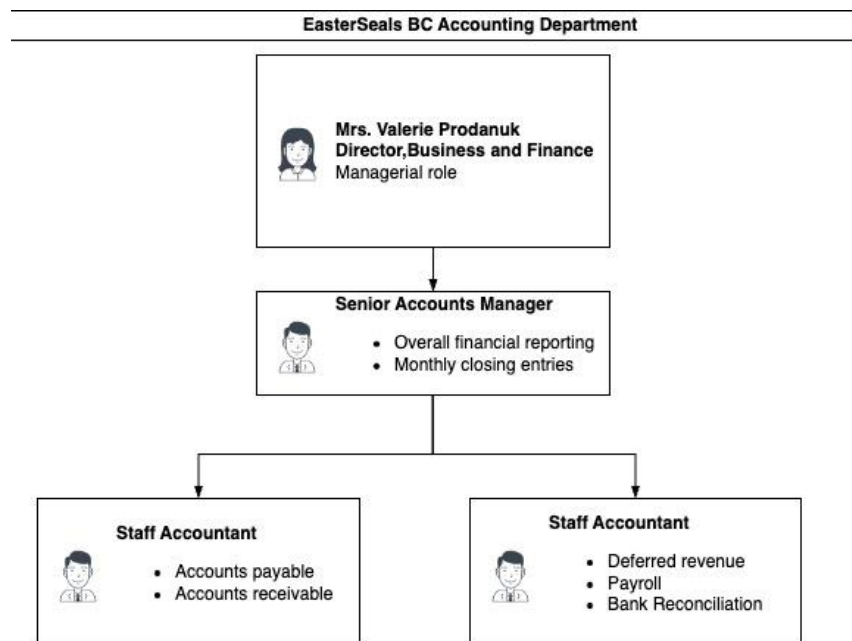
EasterSeals BC Accounting Department

Mrs. Valerie Prodanuk
Director,Business and Finance
Managerial role

Senior Accounts Manager
- Overall financial reporting
- Monthly closing entries

Staff Accountant
- Accounts payable
- Accounts receivable

Staff Accountant
- Deferred revenue
- Payroll
- Bank Reconciliation